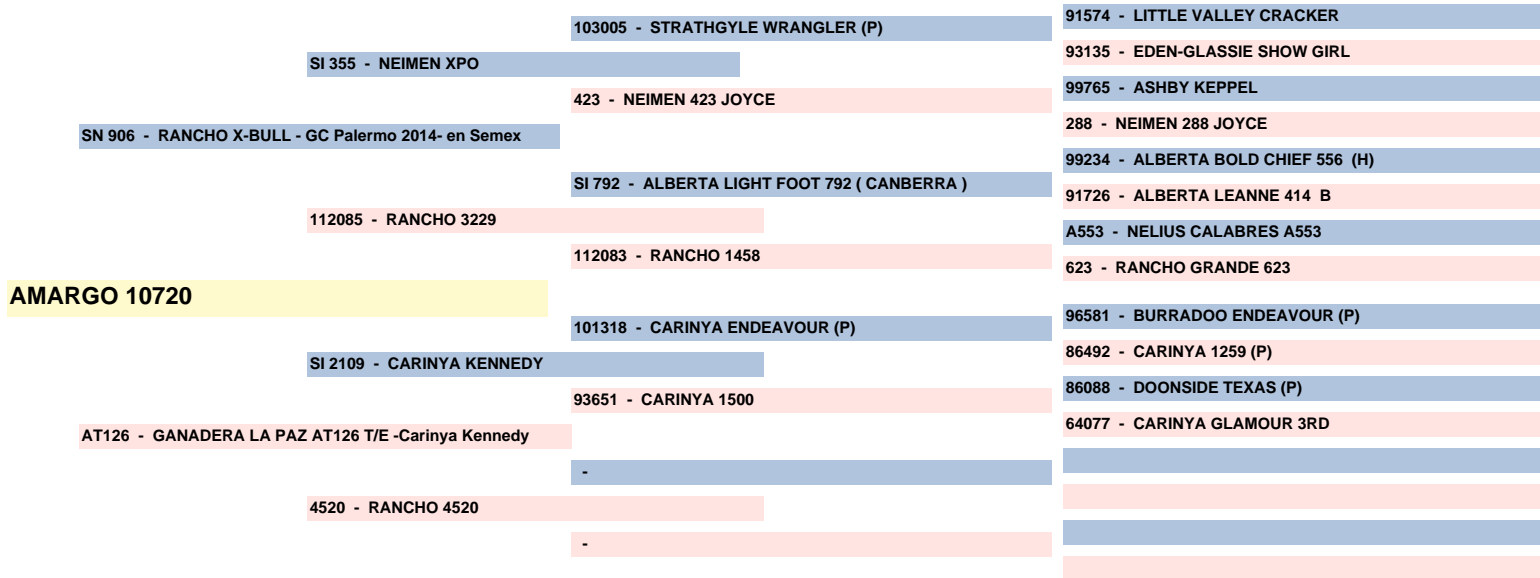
103005 - STRATHGYLE WRANGLER (P)

91574 - LITTLE VALLEY CRACKER

93135 - EDEN-GLASSIE SHOW GIRL

SI 355 - NEIMEN XPO

99765 - ASHBY KEPPEL

423 - NEIMEN 423 JOYCE

288 - NEIMEN 288 JOYCE

SN 906 - RANCHO X-BULL - GC Palermo 2014- en Semex

99234 - ALBERTA BOLD CHIEF 556 (H)

SI 792 - ALBERTA LIGHT FOOT 792 ( CANBERRA )

91726 - ALBERTA LEANNE 414 B

112085 - RANCHO 3229

A553 - NELIUS CALABRES A553

112083 - RANCHO 1458

623 - RANCHO GRANDE 623

AMARGO 10720

96581 - BURRADOO ENDEAVOUR (P)

101318 - CARINYA ENDEAVOUR (P)

86492 - CARINYA 1259 (P)

SI 2109 - CARINYA KENNEDY

86088 - DOONSIDE TEXAS (P)

93651 - CARINYA 1500

64077 - CARINYA GLAMOUR 3RD

AT126 - GANADERA LA PAZ AT126 T/E -Carinya Kennedy

-

4520 - RANCHO 4520

-